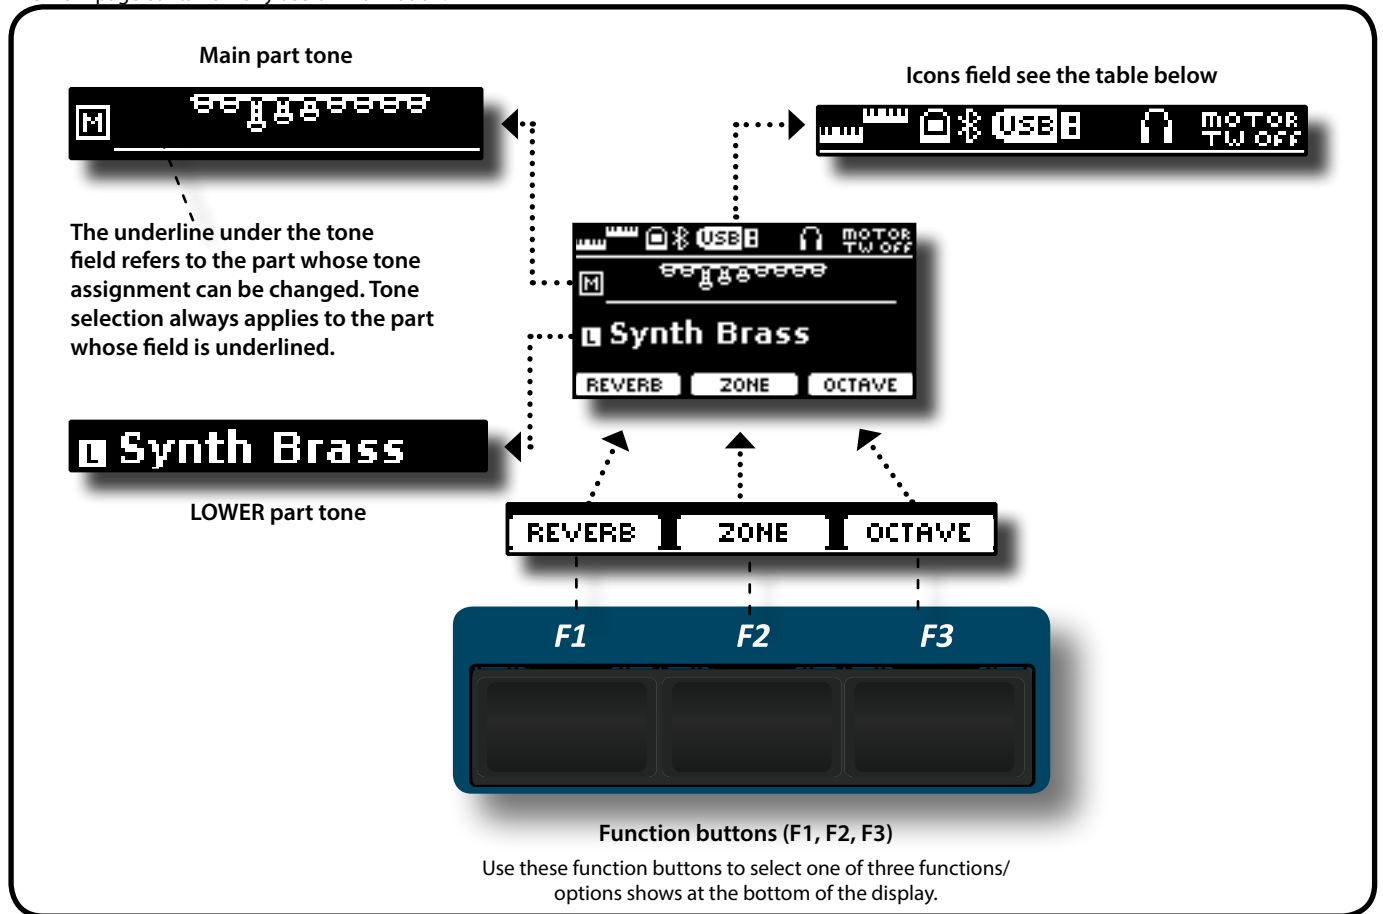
Main part tone

M

Icons field see the table below

USB

MOTOR TW OFF

The underline under the tone field refers to the part whose tone assignment can be changed. Tone selection always applies to the part whose field is underlined.

USB

MOTOR TW OFF

M

L Synth Brass

REVERB ZONE OCTAVE

L Synth Brass

LOWER part tone

REVERB ZONE OCTAVE

F1 F2 F3

Function buttons (F1, F2, F3)

Use these function buttons to select one of three functions/ options shows at the bottom of the display.